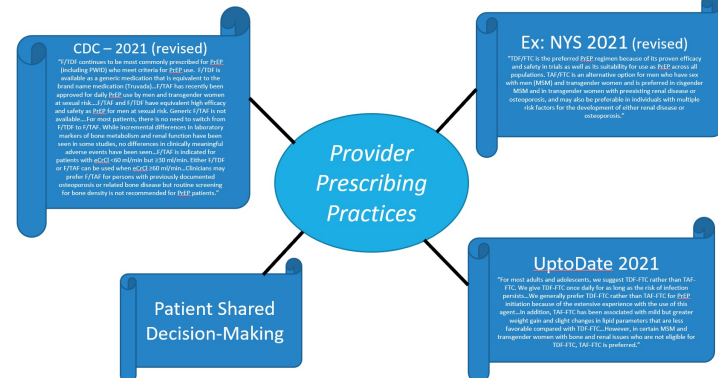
Provider Prescribing Practices

CDC – 2021 (revised)

"F/TDF continues to be most commonly prescribed for PrEP (including PWID) who meet criteria for PrEP use. F/TDF is available as a generic medication that is equivalent to the brand name medication (Truvada)...F/TAF has recently been approved for daily PrEP use by men and transgender women at sexual risk....F/TAF and F/TDF have equivalent high efficacy and safety as PrEP for men at sexual risk. Generic F/TAF is not available....For most patients, there is no need to switch from F/TDF to F/TAF. While incremental differences in laboratory markers of bone metabolism and renal function have been seen in some studies, no differences in clinically meaningful adverse events have been seen...F/TAF is indicated for patients with eCrCl <60 ml/min but ≥30 ml/min. Either F/TDF or F/TAF can be used when eCrCl ≥60 ml/min...Clinicians may prefer F/TAF for persons with previously documented osteoporosis or related bone disease but routine screening for bone density is not recommended for PrEP patients."

Ex: NYS 2021 (revised)

"TDF/FTC is the preferred PrEP regimen because of its proven efficacy and safety in trials as well as its suitability for use as PrEP across all populations. TAF/FTC is an alternative option for men who have sex with men (MSM) and transgender women and is preferred in cisgender MSM and in transgender women with preexisting renal disease or osteoporosis, and may also be preferable in individuals with multiple risk factors for the development of either renal disease or osteoporosis."

Patient Shared Decision-Making

UptoDate 2021

"For most adults and adolescents, we suggest TDF-FTC rather than TAF-FTC. We give TDF-FTC once daily for as long as the risk of infection persists...We generally prefer TDF-FTC rather than TAF-FTC for PrEP initiation because of the extensive experience with the use of this agent...In addition, TAF-FTC has been associated with mild but greater weight gain and slight changes in lipid parameters that are less favorable compared with TDF-FTC...However, in certain MSM and transgender women with bone and renal issues who are not eligible for TDF-FTC, TAF-FTC is preferred."